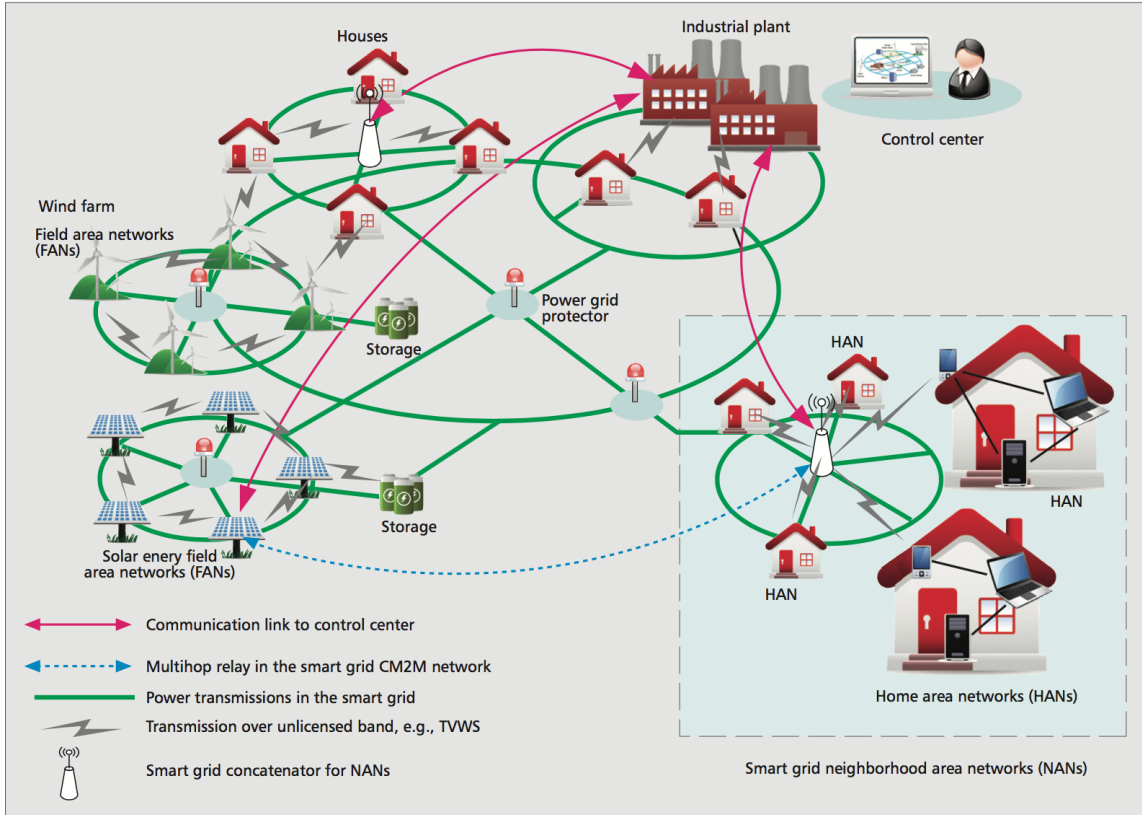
Houses

Industrial plant

Control center

Wind farm

Field area networks (FANs)

Power grid protector

Storage

HAN

HAN

HAN

Solar enery field area networks (FANs)

Storage

Home area networks (HANs)

Communication link to control center

Multihop relay in the smart grid CM2M network

Power transmissions in the smart grid

Transmission over unlicensed band, e.g., TVWS

Smart grid concatenator for NANs

Smart grid neighborhood area networks (NANs)